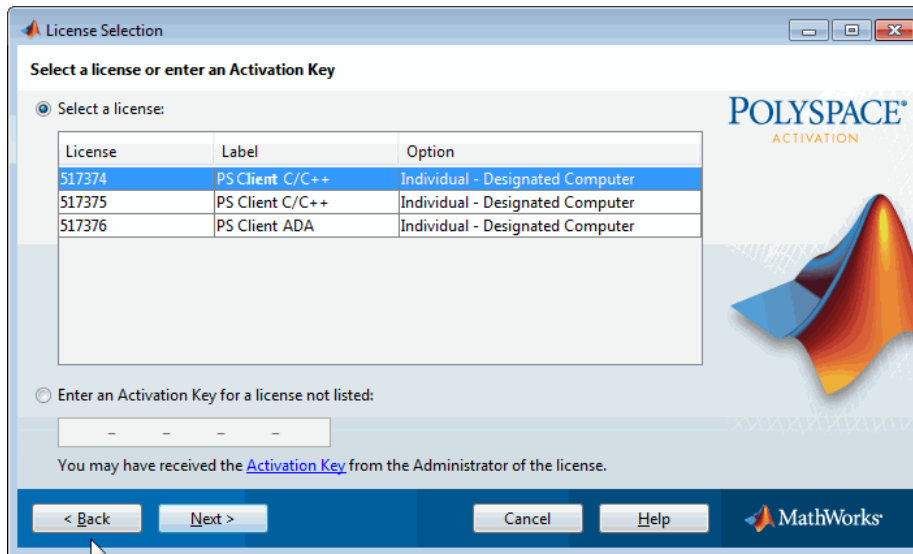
License Selection

Select a license or enter an Activation Key

Select a license:

| License | Label | Option |
|---|---|---|
| 517374 | PS Client C/C++ | Individual - Designated Computer |
| 517375 | PS Client C/C++ | Individual - Designated Computer |
| 517376 | PS Client ADA | Individual - Designated Computer |

POLYSPACE®
ACTIVATION

Enter an Activation Key for a license not listed:

- - - -

You may have received the Activation Key from the Administrator of the license.

< Back Next > Cancel Help

MathWorks®